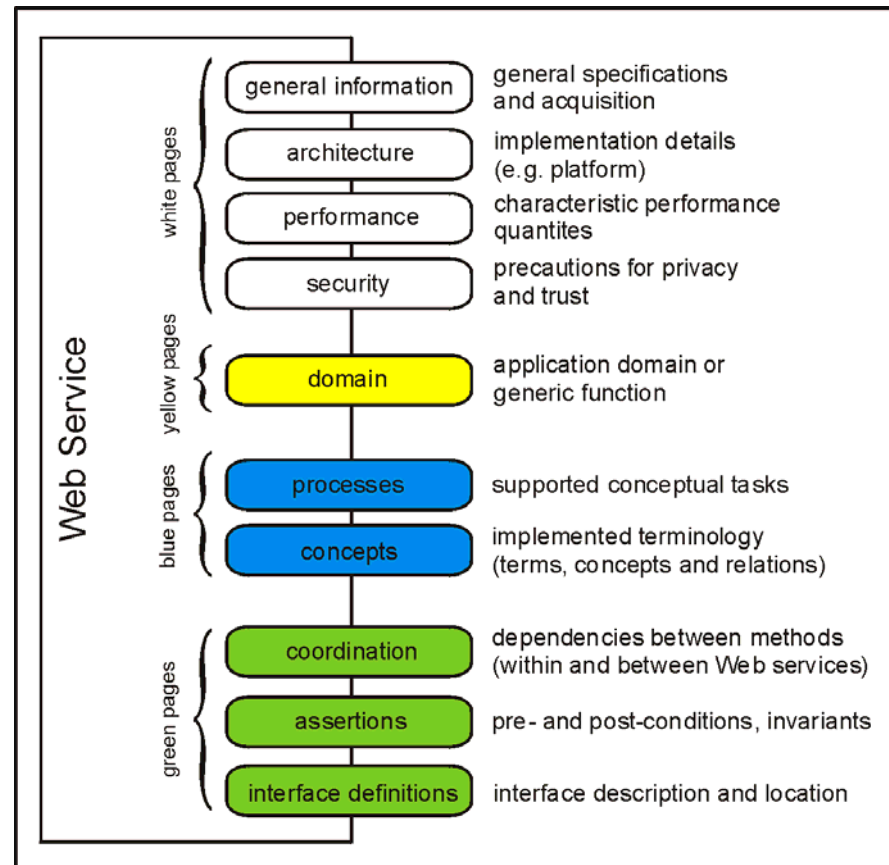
Web Service

white pages

general information | general specifications and acquisition

architecture | implementation details (e.g. platform)

performance | characteristic performance quantites

security | precautions for privacy and trust

yellow pages

domain | application domain or generic function

blue pages

processes | supported conceptual tasks

concepts | implemented terminology (terms, concepts and relations)

green pages

coordination | dependencies between methods (within and between Web services)

assertions | pre- and post-conditions, invariants

interface definitions | interface description and location